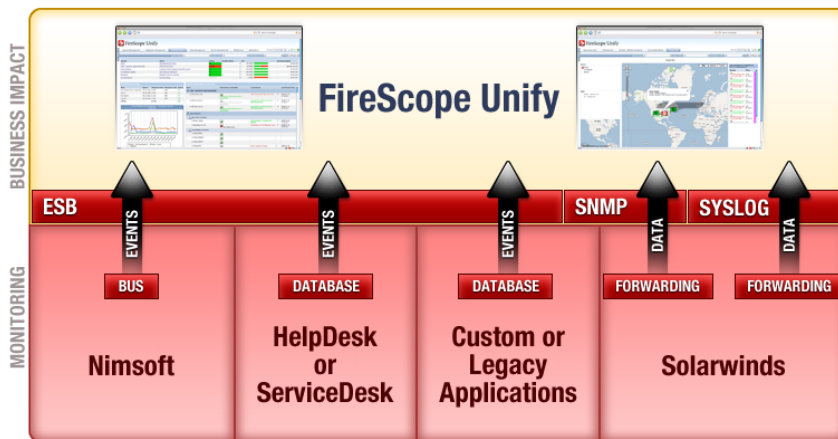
BUSINESS IMPACT

FireScope Unify

ESB

SNMP

SYSLOG

EVENTS

EVENTS

EVENTS

DATA

DATA

MONITORING

BUS

DATABASE

DATABASE

FORWARDING

FORWARDING

Nimsoft

HelpDesk or ServiceDesk

Custom or Legacy Applications

Solarwinds